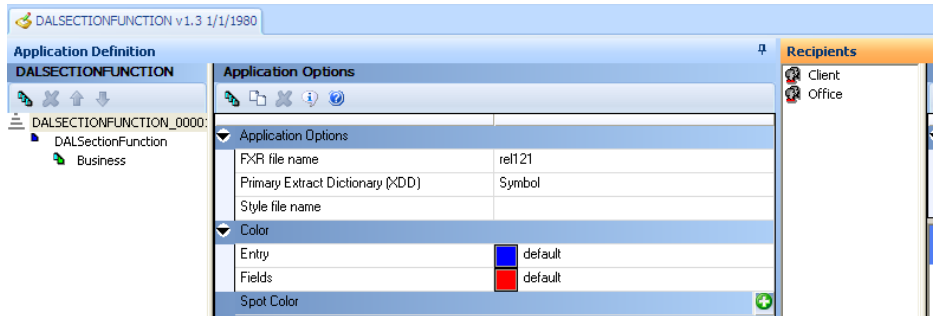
DALSECTIONFUNCTION v1.3 1/1/1980

Application Definition

DALSECTIONFUNCTION

DALSECTIONFUNCTION_0000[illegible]

DALSectionFunction

Business

Application Options

Recipients

Client

Office

| Application Options | |
|---|---|
| FXR file name | rel121 |
| Primary Extract Dictionary (XDD) | Symbol |
| Style file name | |
| Color | |
| Entry | default |
| Fields | default |
| Spot Color | |